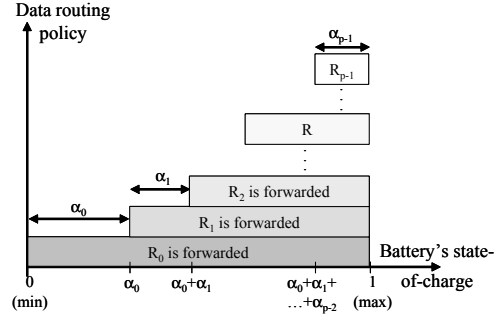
Data routing policy

$\alpha_{p-1}$

$R_{p-1}$

R

$\alpha_1$

$R_2$ is forwarded

$\alpha_0$

$R_1$ is forwarded

$R_0$ is forwarded

Battery's state-of-charge

0 (min)

$\alpha_0$

$\alpha_0+\alpha_1$

$\alpha_0+\alpha_1+\ldots+\alpha_{p-2}$

1 (max)